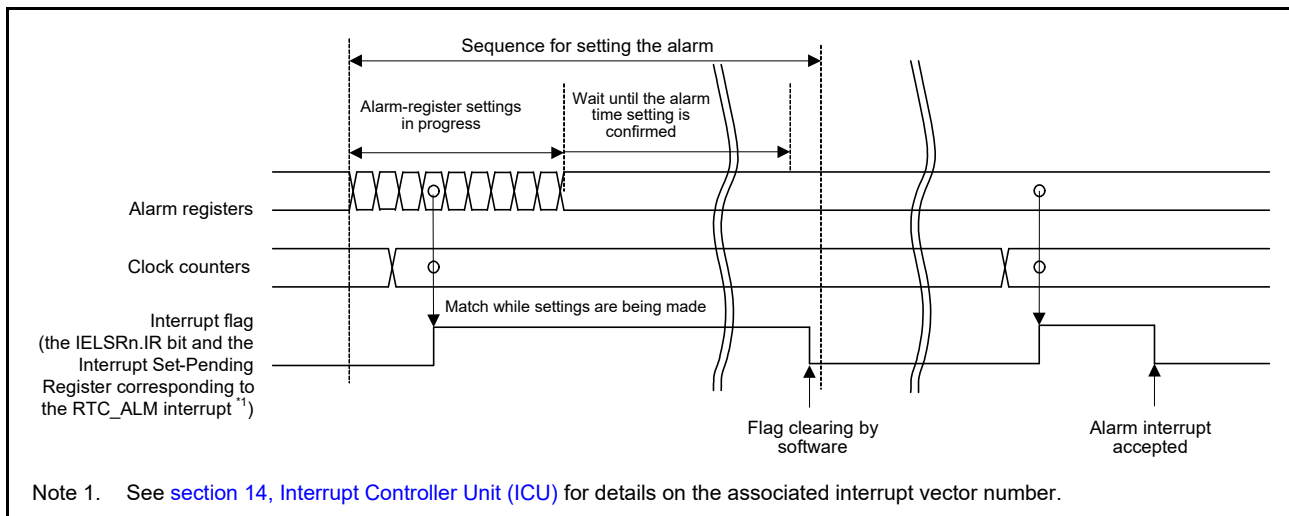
Sequence for setting the alarm

Alarm-register settings in progress

Wait until the alarm time setting is confirmed

Alarm registers

Clock counters

Match while settings are being made

Interrupt flag (the IELSRn.IR bit and the Interrupt Set-Pending Register corresponding to the RTC_ALM interrupt $^{*1}$)

Flag clearing by software

Alarm interrupt accepted

Note 1. See section 14, Interrupt Controller Unit (ICU) for details on the associated interrupt vector number.